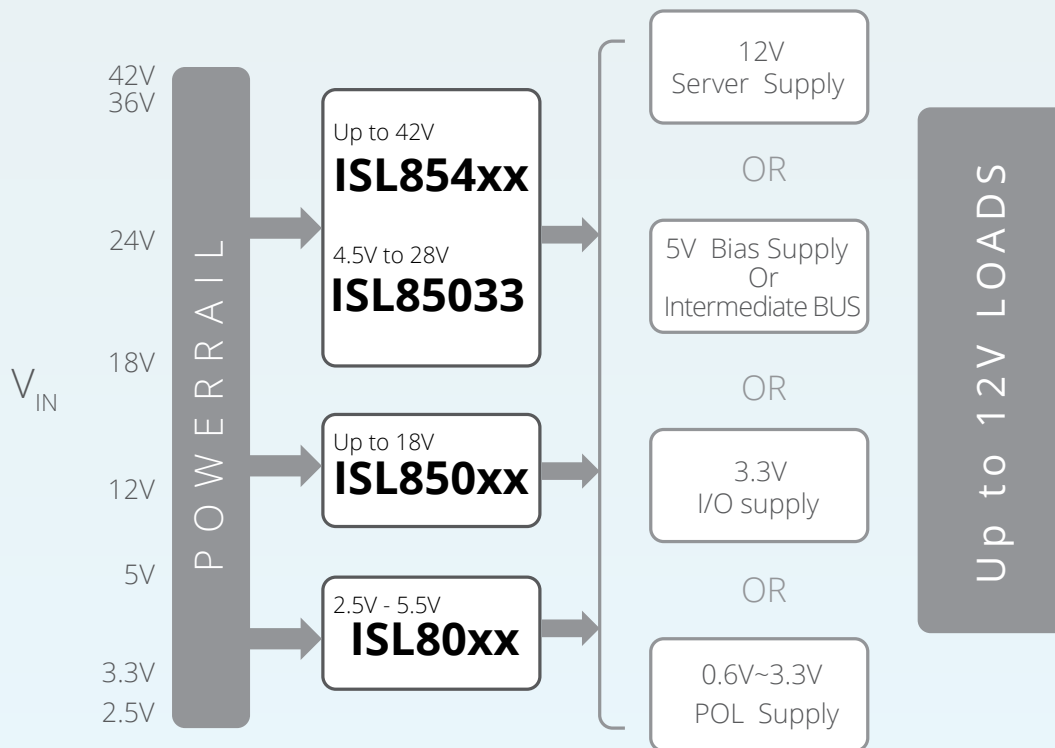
42V
36V
24V
18V
$V_{IN}$
12V
5V
3.3V
2.5V

POWERRAIL

Up to 42V
ISL854xx
4.5V to 28V
ISL85033

Up to 18V
ISL850xx

2.5V - 5.5V
ISL80xx

12V
Server Supply

OR

5V Bias Supply
Or
Intermediate BUS

OR

3.3V
I/O supply

OR

0.6V~3.3V
POL Supply

Up to 12V LOADS